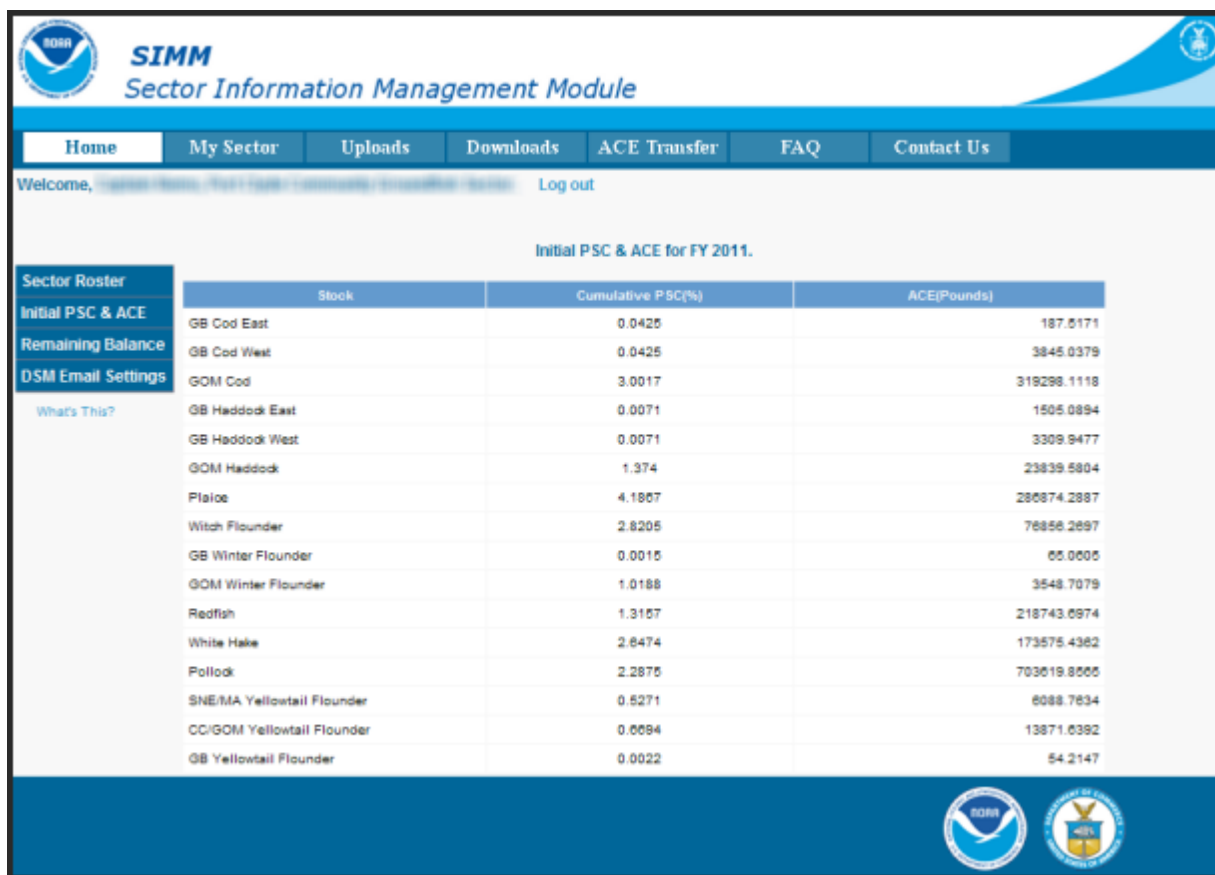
NOAA

SIMM
Sector Information Management Module

Home | My Sector | Uploads | Downloads | ACE Transfer | FAQ | Contact Us

Welcome, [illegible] Log out

Initial PSC & ACE for FY 2011.

Sector Roster
Initial PSC & ACE
Remaining Balance
DSM Email Settings

What's This?

| Stock | Cumulative PSC(%) | ACE(Pounds) |
|---|---|---|
| GB Cod East | 0.0425 | 187.5171 |
| GB Cod West | 0.0425 | 3845.0379 |
| GOM Cod | 3.0017 | 319298.1118 |
| GB Haddock East | 0.0071 | 1505.0894 |
| GB Haddock West | 0.0071 | 3309.9477 |
| GOM Haddock | 1.374 | 23839.5804 |
| Plaice | 4.1867 | 286874.2887 |
| Witch Flounder | 2.8205 | 76856.2697 |
| GB Winter Flounder | 0.0015 | 65.0605 |
| GOM Winter Flounder | 1.0188 | 3548.7079 |
| Redfish | 1.3157 | 218743.6974 |
| White Hake | 2.6474 | 173575.4362 |
| Pollock | 2.2875 | 703619.8565 |
| SNE/MA Yellowtail Flounder | 0.5271 | 6088.7634 |
| CC/GOM Yellowtail Flounder | 0.6694 | 13871.6392 |
| GB Yellowtail Flounder | 0.0022 | 54.2147 |

NOAA